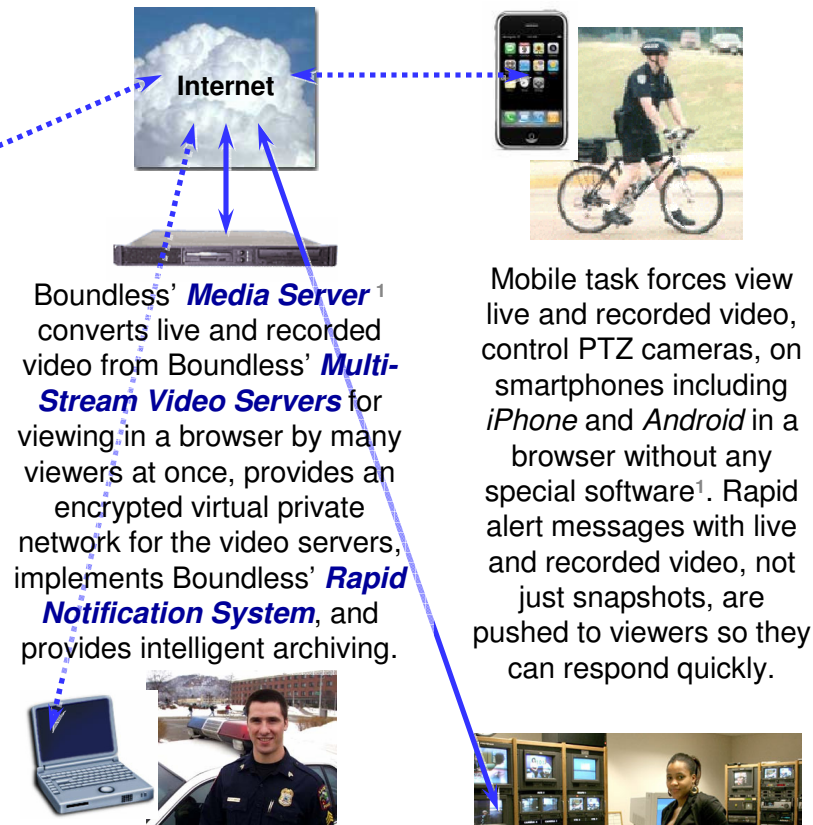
Internet

Boundless' ***Media Server*** $^1$ converts live and recorded video from Boundless' ***Multi-Stream Video Servers*** for viewing in a browser by many viewers at once, provides an encrypted virtual private network for the video servers, implements Boundless' ***Rapid Notification System***, and provides intelligent archiving.

Mobile task forces view live and recorded video, control PTZ cameras, on smartphones including *iPhone* and *Android* in a browser without any special software$^1$. Rapid alert messages with live and recorded video, not just snapshots, are pushed to viewers so they can respond quickly.